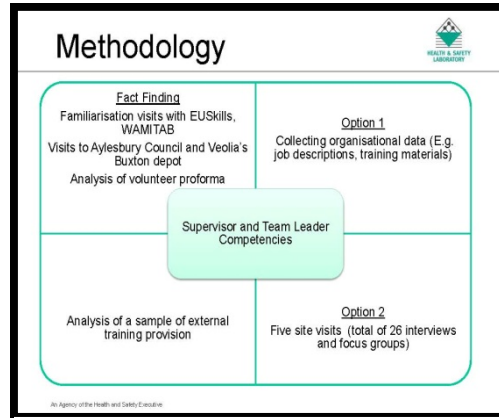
Methodology

HEALTH & SAFETY LABORATORY

Fact Finding
Familiarisation visits with EUSkills, WAMITAB
Visits to Aylesbury Council and Veolia's Buxton depot
Analysis of volunteer proforma

Option 1
Collecting organisational data (E.g. job descriptions, training materials)

Supervisor and Team Leader Competencies

Analysis of a sample of external training provision

Option 2
Five site visits (total of 26 interviews and focus groups)

An Agency of the Health and Safety Executive